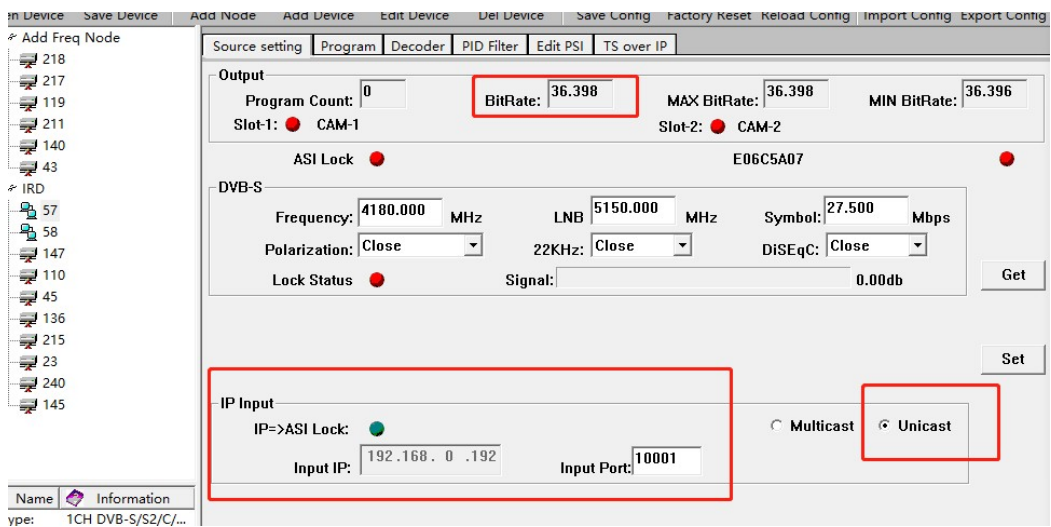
en Device Save Device Add Node Add Device Edit Device Del Device Save Config Factory Reset Reload Config Import Config Export Config

Add Freq Node
218
217
119
211
140
43
IRD
57
58
147
110
45
136
215
23
240
145

Name Information
ype: 1CH DVB-S/S2/C/...

Source setting | Program | Decoder | PID Filter | Edit PSI | TS over IP

Output
Program Count: 0
BitRate: 36.398
MAX BitRate: 36.398
MIN BitRate: 36.396
Slot-1: CAM-1
Slot-2: CAM-2
ASI Lock
E06C5A07

DVB-S
Frequency: 4180.000 MHz
LNB 5150.000 MHz
Symbol: 27.500 Mbps
Polarization: Close
22KHz: Close
DiSEqC: Close
Lock Status
Signal:
0.00db
Get

Set

IP Input
IP=>ASI Lock:
Input IP: 192.168. 0 .192
Input Port: 10001
Multicast
Unicast